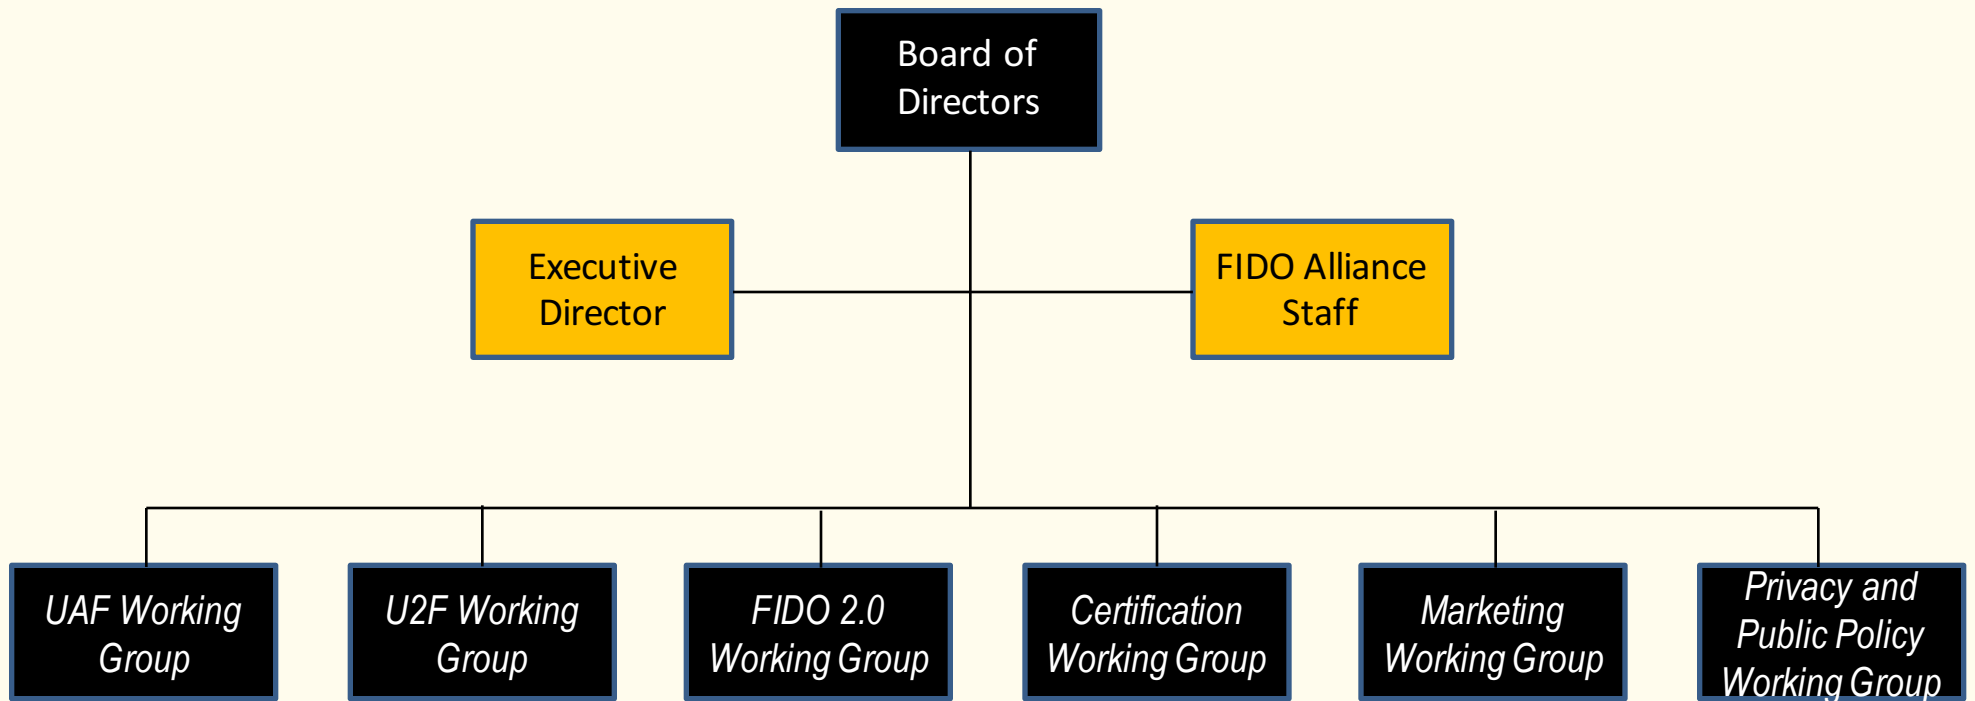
Board of Directors

Executive Director

FIDO Alliance Staff

UAF Working Group

U2F Working Group

FIDO 2.0 Working Group

Certification Working Group

Marketing Working Group

Privacy and Public Policy Working Group